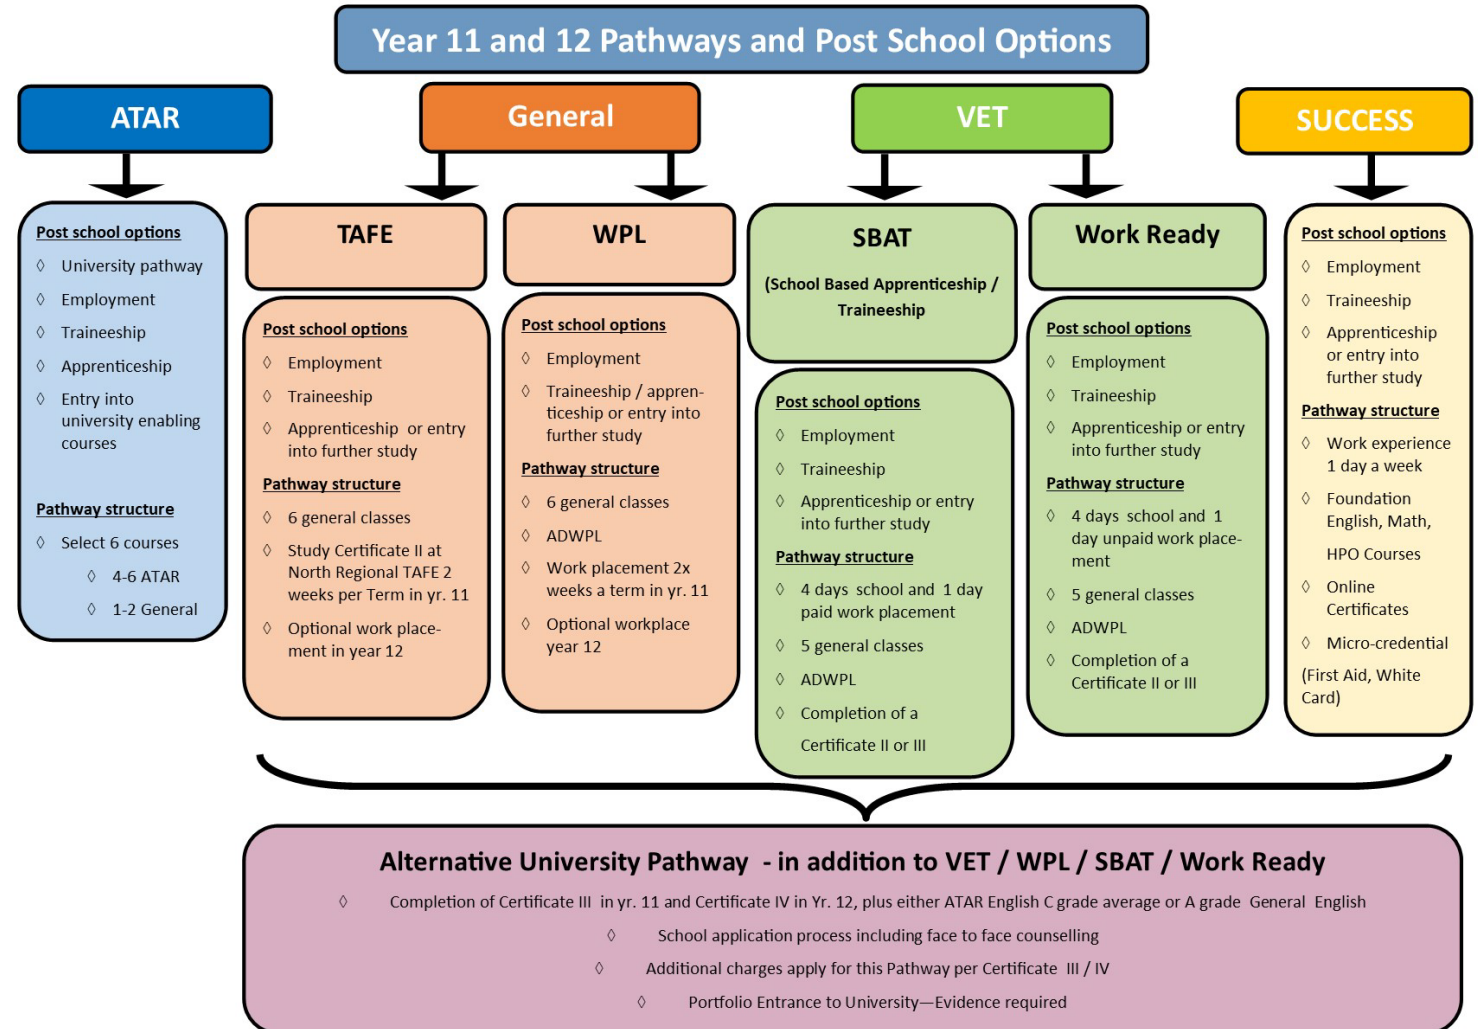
Year 11 and 12 Pathways and Post School Options

ATAR

Post school options
◊ University pathway
◊ Employment
◊ Traineeship
◊ Apprenticeship
◊ Entry into university enabling courses

Pathway structure
◊ Select 6 courses
◊ 4-6 ATAR
◊ 1-2 General

General

TAFE

Post school options
◊ Employment
◊ Traineeship
◊ Apprenticeship or entry into further study

Pathway structure
◊ 6 general classes
◊ Study Certificate II at North Regional TAFE 2 weeks per Term in yr. 11
◊ Optional work placement in year 12

WPL

Post school options
◊ Employment
◊ Traineeship / apprenticeship or entry into further study

Pathway structure
◊ 6 general classes
◊ ADWPL
◊ Work placement 2x weeks a term in yr. 11
◊ Optional workplace year 12

VET

SBAT
(School Based Apprenticeship / Traineeship

Post school options
◊ Employment
◊ Traineeship
◊ Apprenticeship or entry into further study

Pathway structure
◊ 4 days school and 1 day paid work placement
◊ 5 general classes
◊ ADWPL
◊ Completion of a Certificate II or III

Work Ready

Post school options
◊ Employment
◊ Traineeship
◊ Apprenticeship or entry into further study

Pathway structure
◊ 4 days school and 1 day unpaid work placement
◊ 5 general classes
◊ ADWPL
◊ Completion of a Certificate II or III

SUCCESS

Post school options
◊ Employment
◊ Traineeship
◊ Apprenticeship or entry into further study

Pathway structure
◊ Work experience 1 day a week
◊ Foundation English, Math,
HPO Courses
◊ Online Certificates
◊ Micro-credential
(First Aid, White Card)

Alternative University Pathway - in addition to VET / WPL / SBAT / Work Ready
◊ Completion of Certificate III in yr. 11 and Certificate IV in Yr. 12, plus either ATAR English C grade average or A grade General English
◊ School application process including face to face counselling
◊ Additional charges apply for this Pathway per Certificate III / IV
◊ Portfolio Entrance to University—Evidence required